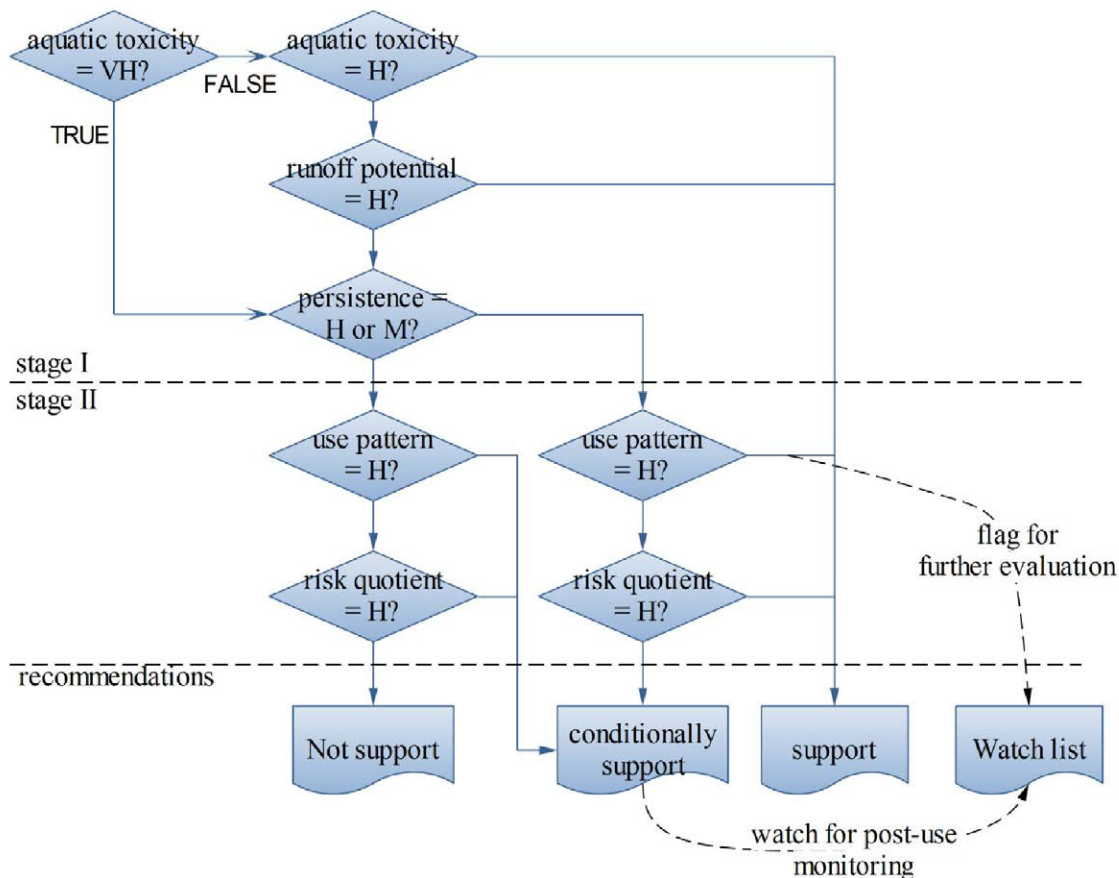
aquatic toxicity = VH?

FALSE

aquatic toxicity = H?

TRUE

runoff potential = H?

persistence = H or M?

stage I

stage II

use pattern = H?

use pattern = H?

flag for further evaluation

risk quotient = H?

risk quotient = H?

recommendations

Not support

conditionally support

support

Watch list

watch for post-use monitoring